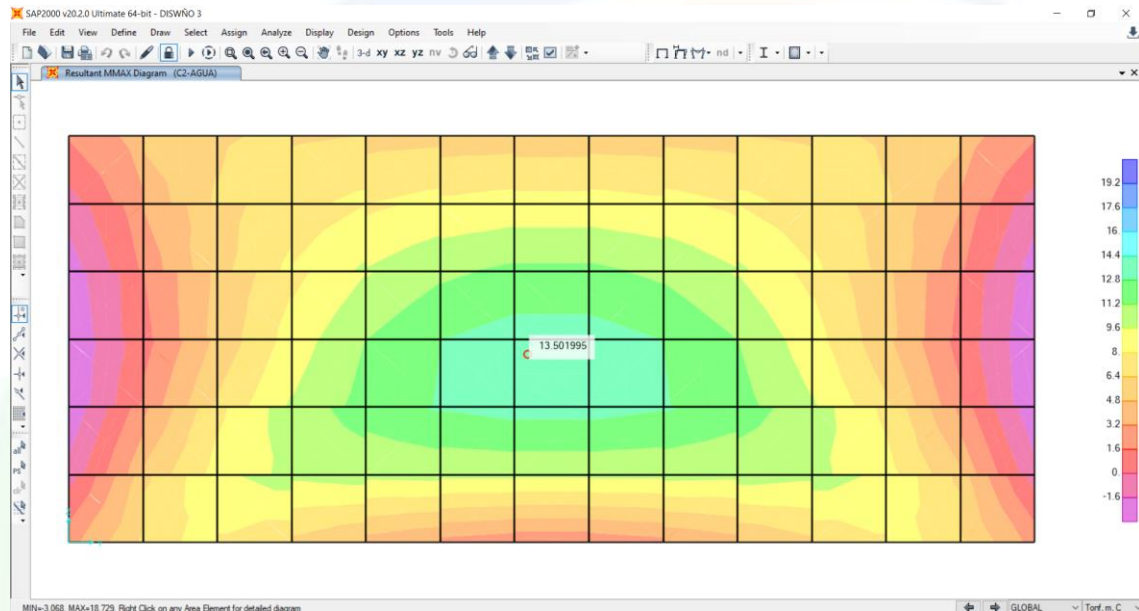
SAP2000 v20.2.0 Ultimate 64-bit - DISWÑO 3

File Edit View Define Draw Select Assign Analyze Display Design Options Tools Help

3-d xy xz yz nv nd

Resultant MMAX Diagram (C2-AGUA)

13.501995

19.2
17.6
16.
14.4
12.8
11.2
9.6
8.
6.4
4.8
3.2
1.6
0.
-1.6

MIN=-3.068, MAX=18.729 Right Click on any Area Element for detailed diagram

GLOBAL

Tonf, m, C